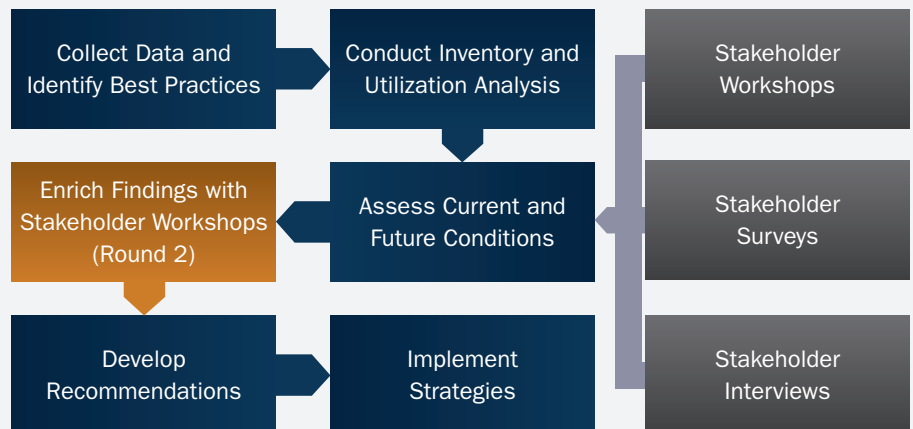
Collect Data and Identify Best Practices

Conduct Inventory and Utilization Analysis

Stakeholder Workshops

Enrich Findings with Stakeholder Workshops (Round 2)

Assess Current and Future Conditions

Stakeholder Surveys

Develop Recommendations

Implement Strategies

Stakeholder Interviews